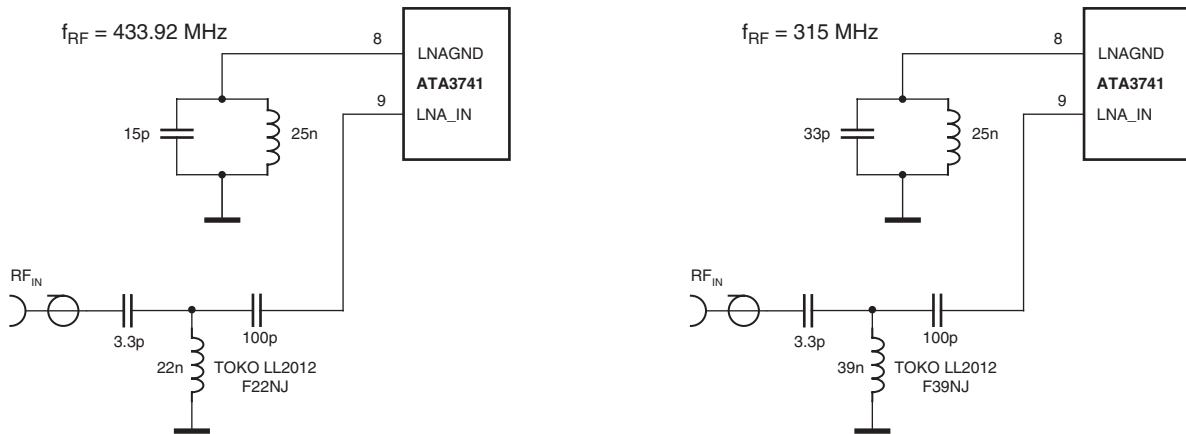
$f_{RF}$ = 433.92 MHz

8

LNAGND

ATA3741

9

LNA_IN

15p

25n

$RF_{IN}$

3.3p

100p

22n

TOKO LL2012 F22NJ

$f_{RF}$ = 315 MHz

8

LNAGND

ATA3741

9

LNA_IN

33p

25n

$RF_{IN}$

3.3p

100p

39n

TOKO LL2012 F39NJ